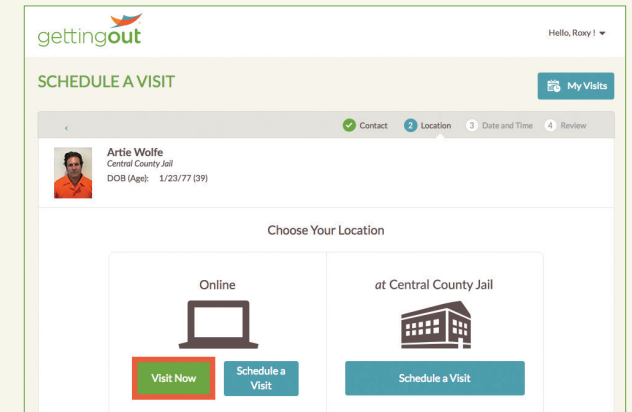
gettingout

Hello, Roxy !

SCHEDULE A VISIT

My Visits

‹

Contact 2 Location 3 Date and Time 4 Review

Artie Wolfe
Central County Jail
DOB (Age): 1/23/77 (39)

Choose Your Location

Online

Visit Now

Schedule a Visit

at Central County Jail

Schedule a Visit